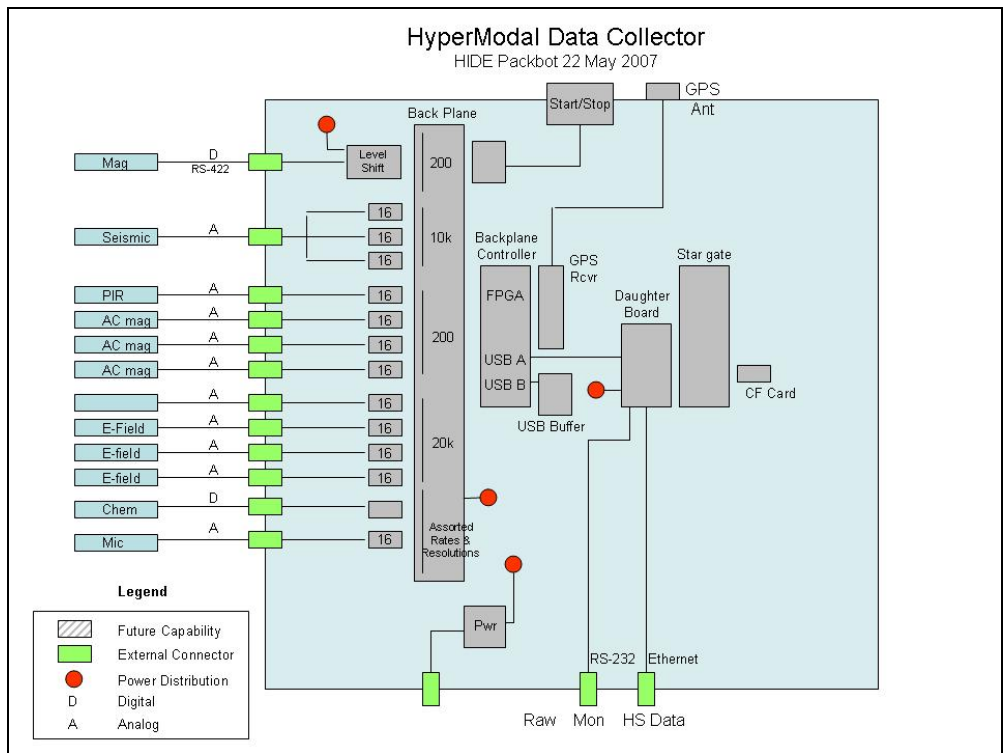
HyperModal Data Collector
HIDE Packbot 22 May 2007

Start/Stop
GPS Ant
Back Plane
Level Shift
200
Mag
D
RS-422
Seismic
A
16
16
16
10k
Backplane Controller
GPS Rcvr
Star gate
PIR
A
16
FPGA
Daughter Board
AC mag
A
16
AC mag
A
16
200
AC mag
A
16
USB A
USB B
CF Card
A
16
USB Buffer
E-Field
A
16
E-field
A
16
20k
E-field
A
16
Chem
D
Mic
A
16
Assorted Rates & Resolutions

Legend
Future Capability
External Connector
Power Distribution
D Digital
A Analog

Pwr
RS-232
Ethernet
Raw
Mon
HS Data